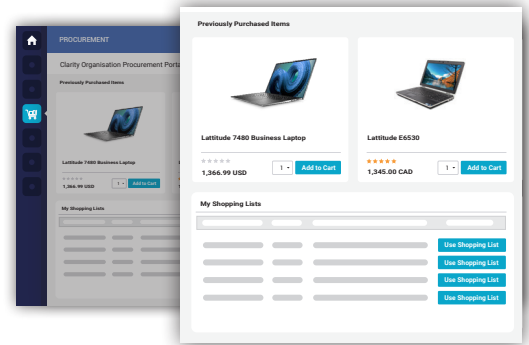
PROCUREMENT

Clarity Organisation Procurement Porta

Previously Purchased Items

Lattitude 7480 Business Laptop

1,366.99 USD

1

Add to Cart

My Shopping Lists

Previously Purchased Items

Lattitude 7480 Business Laptop

1,366.99 USD

1

Add to Cart

Lattitude E6530

1,345.00 CAD

1

Add to Cart

My Shopping Lists

Use Shopping List

Use Shopping List

Use Shopping List

Use Shopping List